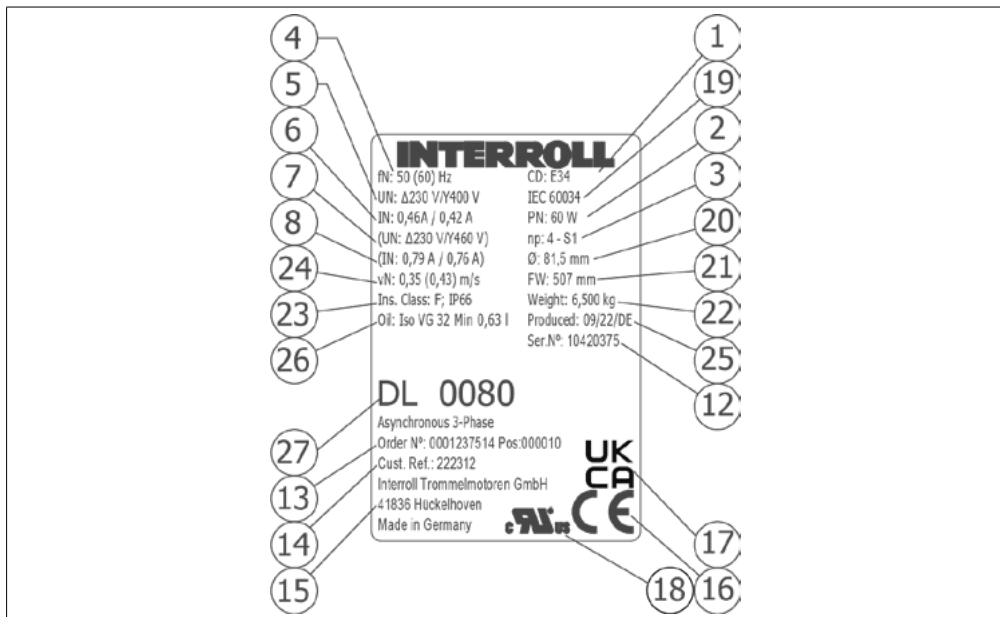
4
5
6
7
8
24
23
26

INTERROLL

fN: 50 (60) Hz
UN: Δ230 V/Y400 V
IN: 0,46A / 0,42 A
(UN: Δ230 V/Y460 V)
(IN: 0,79 A / 0,76 A)
vN: 0,35 (0,43) m/s
Ins. Class: F; IP66
Oil: Iso VG 32 Min 0,63 l

CD: E34
IEC 60034
PN: 60 W
np: 4 - S1
Ø: 81,5 mm
FW: 507 mm
Weight: 6,500 kg
Produced: 09/22/DE
Ser.Nº: 10420375

1
19
2
3
20
21
22
25
12

DL 0080
Asynchronous 3-Phase
Order Nº: 0001237514 Pos:000010
Cust. Ref.: 222312
Interroll Trommelmotoren GmbH
41836 Hückelhoven
Made in Germany

27
13
14
15

UK
CA

c UL us
CE

17
18
16